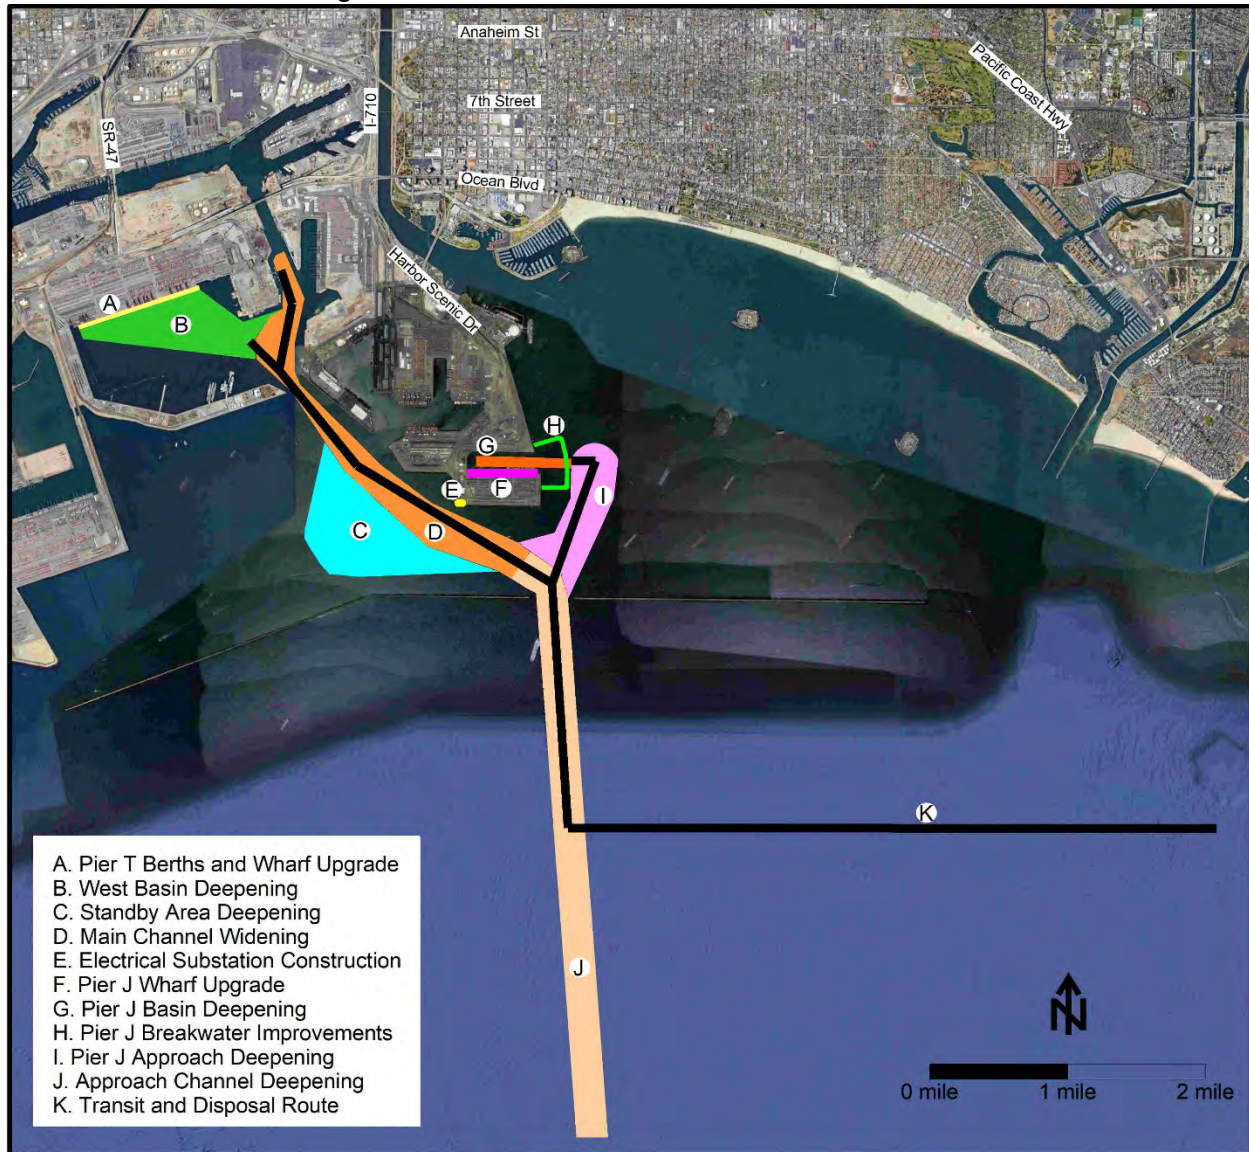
Anaheim St

7th Street

Ocean Blvd

Pacific Coast Hwy

SR-47

I-710

Harbor Scenic Dr

A

B

C

D

E

F

G

H

I

J

K

A. Pier T Berths and Wharf Upgrade
B. West Basin Deepening
C. Standby Area Deepening
D. Main Channel Widening
E. Electrical Substation Construction
F. Pier J Wharf Upgrade
G. Pier J Basin Deepening
H. Pier J Breakwater Improvements
I. Pier J Approach Deepening
J. Approach Channel Deepening
K. Transit and Disposal Route

N

0 mile

1 mile

2 mile